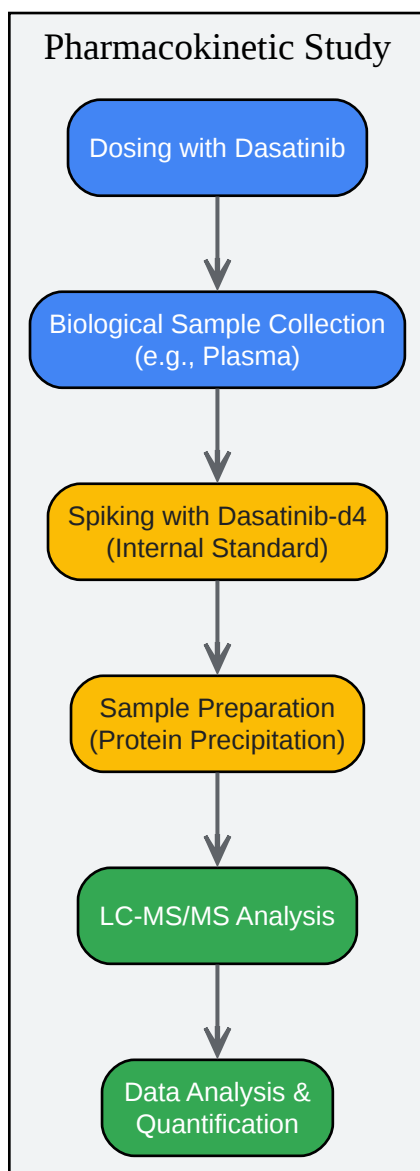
Pharmacokinetic Study

Dosing with Dasatinib

Biological Sample Collection (e.g., Plasma)

Spiking with Dasatinib-d4 (Internal Standard)

Sample Preparation (Protein Precipitation)

LC-MS/MS Analysis

Data Analysis & Quantification